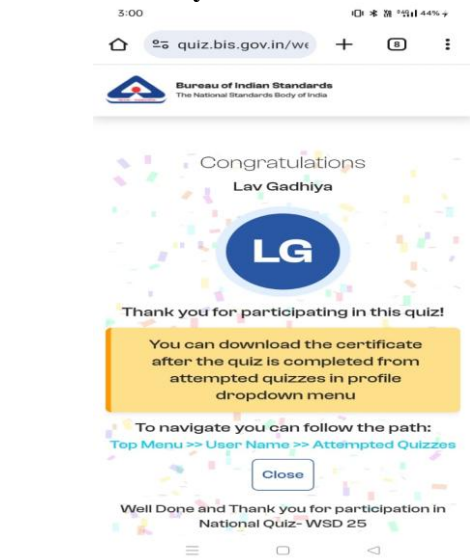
3:00

44%

quiz.bis.gov.in/we

+

8

Bureau of Indian Standards
The National Standards Body of India

Congratulations

Lav Gadhiya

LG

Thank you for participating in this quiz!

You can download the certificate after the quiz is completed from attempted quizzes in profile dropdown menu

To navigate you can follow the path:
Top Menu >> User Name >> Attempted Quizzes

Close

Well Done and Thank you for participation in National Quiz- WSD 25